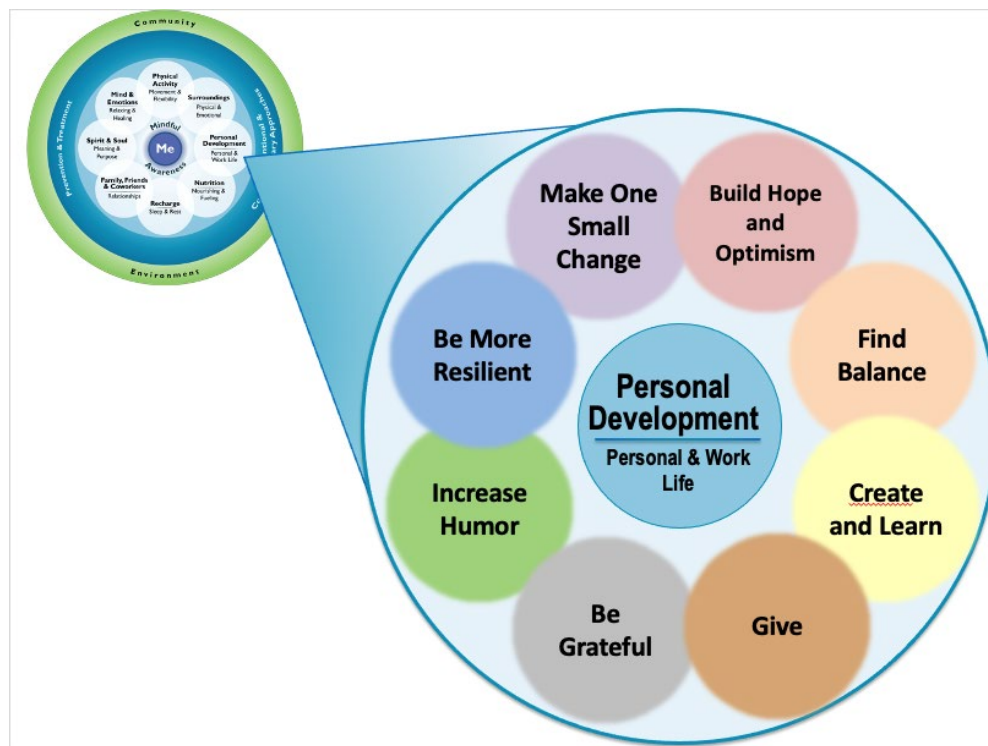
Community

Prevention & Treatment

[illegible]tional & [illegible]ary Approaches

Environment

Physical Activity
Movement & Flexibility

Surroundings
Physical & Emotional

Mind & Emotions
Relaxing & Healing

Personal Development
Personal & Work Life

Spirit & Soul
Meaning & Purpose

Mindful
Me
Awareness

Family, Friends & Coworkers
Relationships

Nutrition
Nourishing & Fueling

Recharge
Sleep & Rest

Make One Small Change

Build Hope and Optimism

Be More Resilient

Personal Development

Personal & Work Life

Find Balance

Increase Humor

Create and Learn

Be Grateful

Give